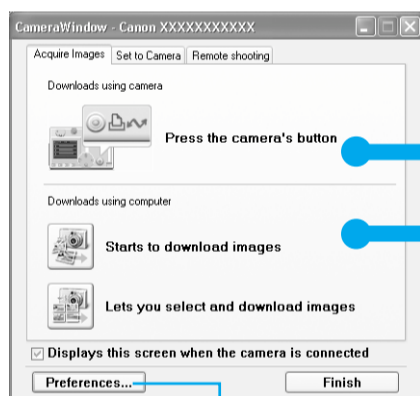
CameraWindow - Canon XXXXXXXXXXX

Acquire Images | Set to Camera | Remote shooting

Downloads using camera

Press the camera's button

Downloads using computer

Starts to download images

Lets you select and download images

Displays this screen when the camera is connected

Preferences...

Finish